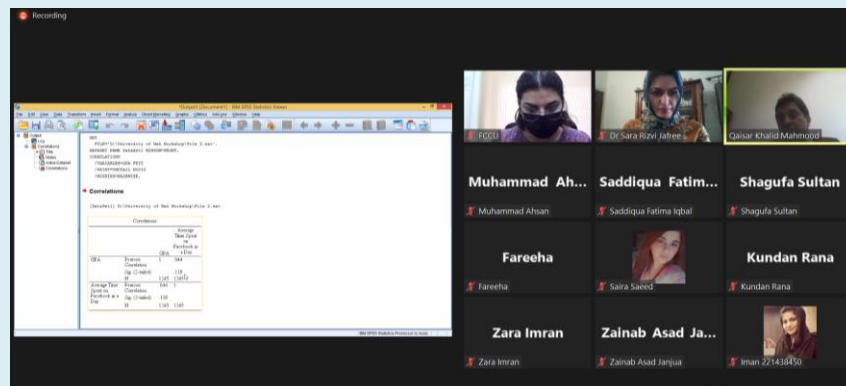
Recording

*Output1 [Document1] - IBM SPSS Statistics Viewer

Correlations

Correlations

| | | GPA | Average Time Spent on Facebook in a Day |
|---|---|---|---|
| GPA | Pearson Correlation | 1 | .044 |
| | Sig. (2-tailed) | | .118 |
| | N | 1245 | 1245 |
| Average Time Spent on Facebook in a Day | Pearson Correlation | .044 | 1 |
| | Sig. (2-tailed) | .118 | |
| | N | 1245 | 1245 |

IBM SPSS Statistics Processor is ready

FCCU

Dr Sara Rizvi Jafree

Qaisar Khalid Mahmood

Muhammad Ah...
Muhammad Ahsan

Saddiqua Fatim...
Saddiqua Fatima Iqbal

Shagufa Sultan
Shagufa Sultan

Fareeha
Fareeha

Saira Saeed

Kundan Rana
Kundan Rana

Zara Imran
Zara Imran

Zainab Asad Ja...
Zainab Asad Janjua

Iman 221438450